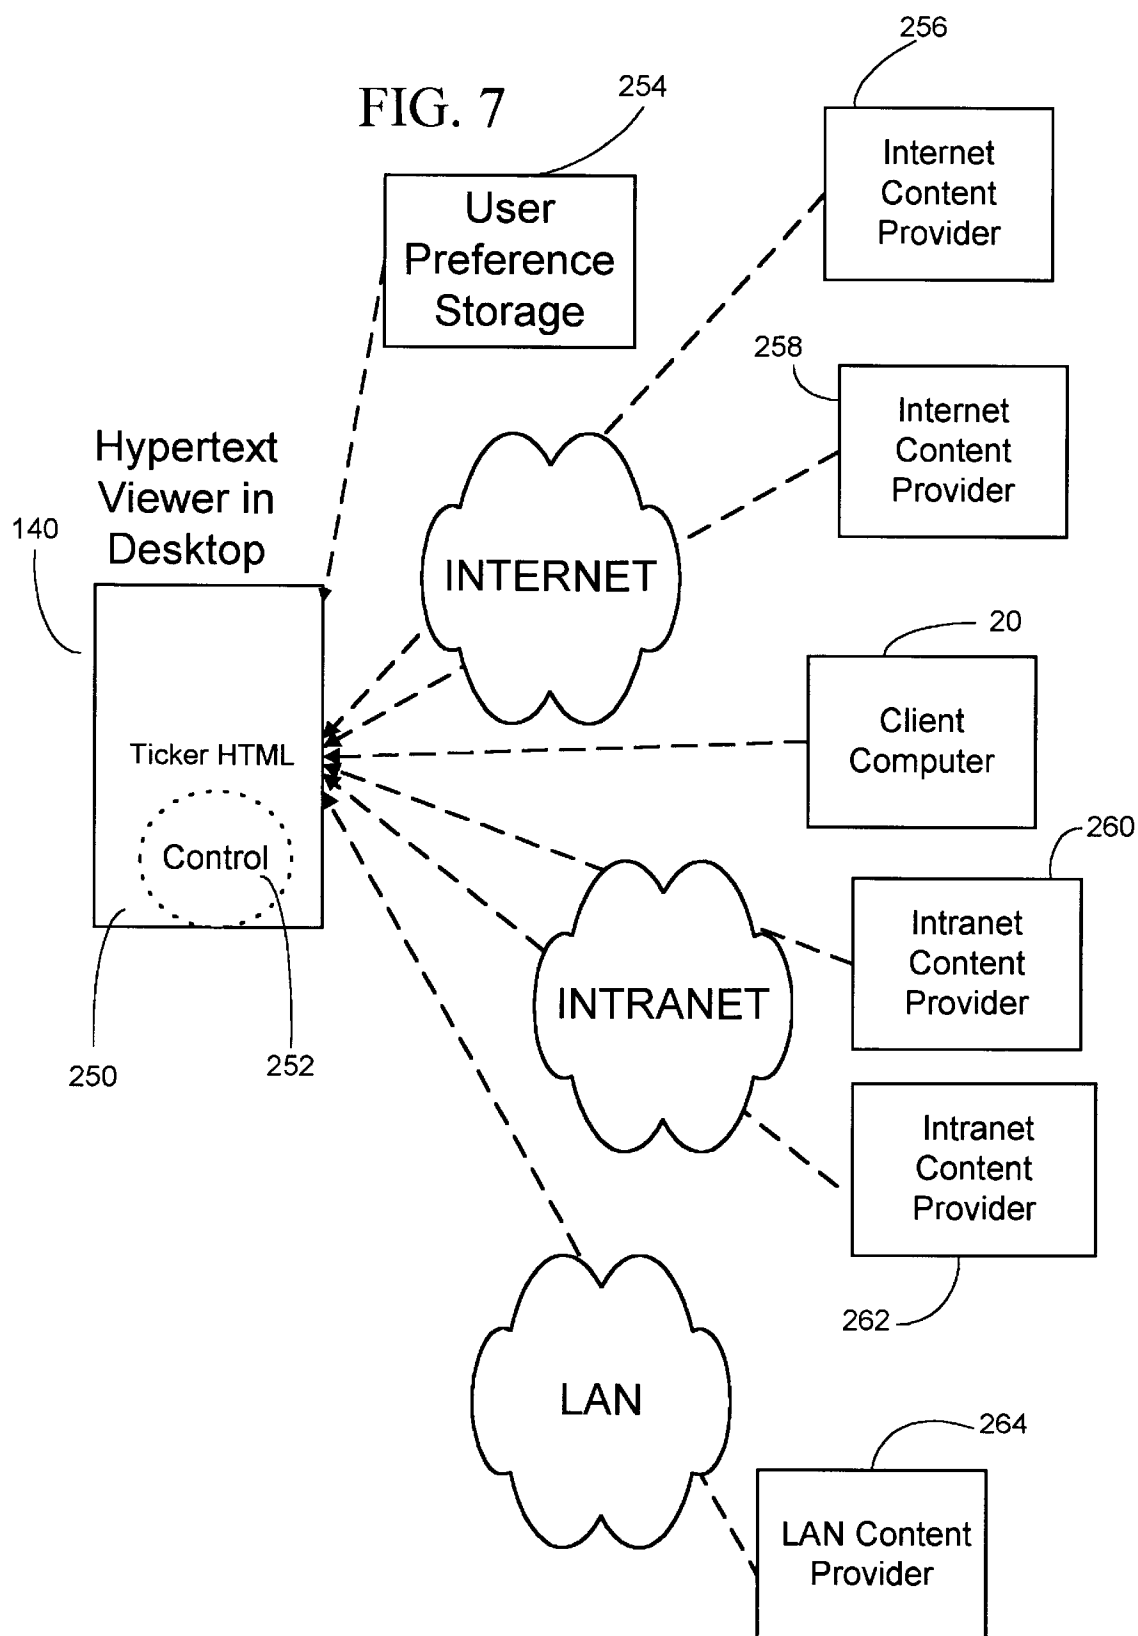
FIG. 7

254

User Preference Storage

256

Internet Content Provider

258

Internet Content Provider

Hypertext Viewer in Desktop

140

INTERNET

20

Client Computer

Ticker HTML

Control

260

Intranet Content Provider

INTRANET

250

252

Intranet Content Provider

262

LAN

264

LAN Content Provider